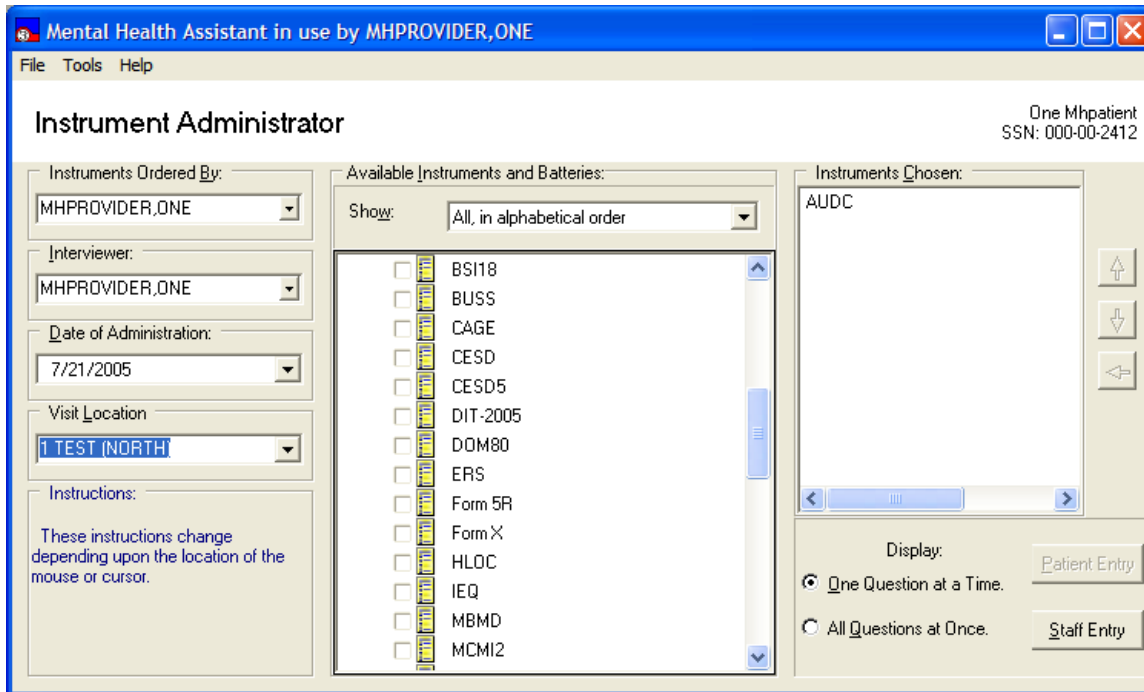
Mental Health Assistant in use by MHPROVIDER,ONE

File Tools Help

Instrument Administrator

One Mhpatient
SSN: 000-00-2412

Instruments Ordered By:
MHPROVIDER,ONE

Interviewer:
MHPROVIDER,ONE

Date of Administration:
7/21/2005

Visit Location
1 TEST (NORTH)

Instructions:
These instructions change depending upon the location of the mouse or cursor.

Available Instruments and Batteries:
Show: All, in alphabetical order

BSI18
BUSS
CAGE
CESD
CESD5
DIT-2005
DOM80
ERS
Form 5R
Form X
HLOC
IEQ
MBMD
MCMI2

Instruments Chosen:
AUDC

Display:
One Question at a Time.
All Questions at Once.

Patient Entry
Staff Entry